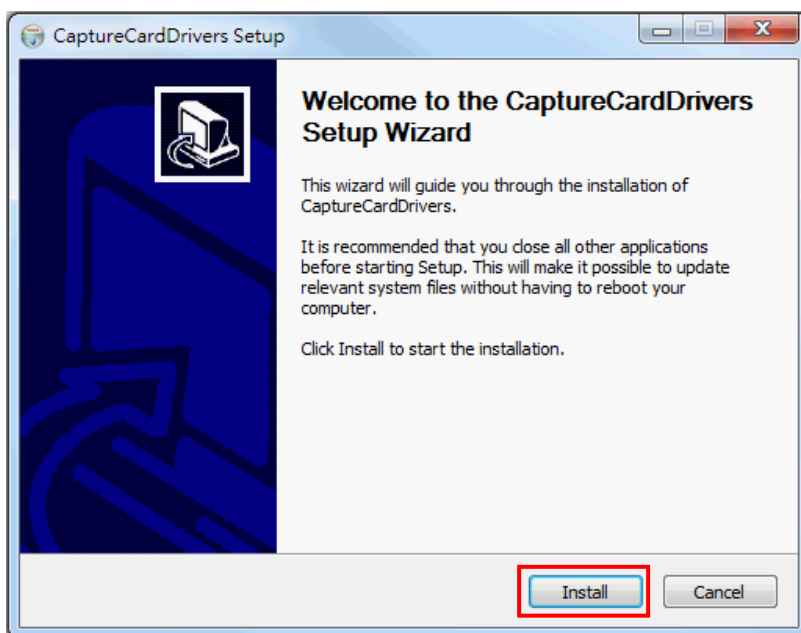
CaptureCardDrivers Setup

Welcome to the CaptureCardDrivers Setup Wizard

This wizard will guide you through the installation of CaptureCardDrivers.

It is recommended that you close all other applications before starting Setup. This will make it possible to update relevant system files without having to reboot your computer.

Click Install to start the installation.

Install

Cancel